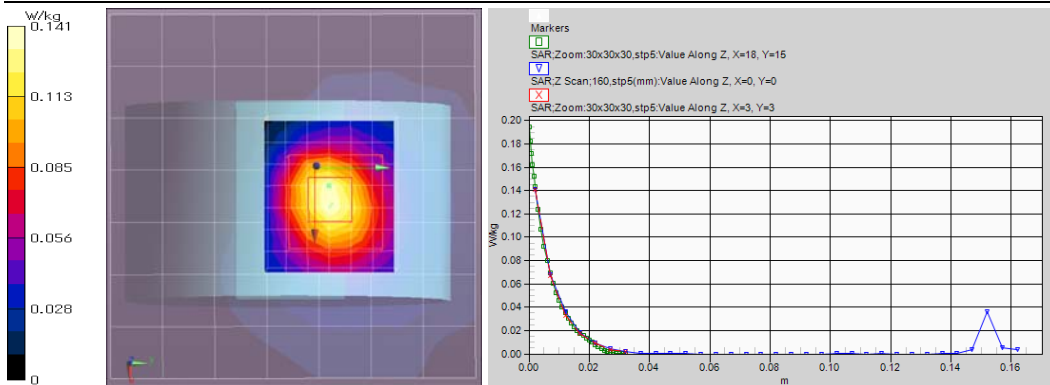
W/kg
0.141
0.113
0.085
0.056
0.028
0

Markers
SAR:Zoom:30x30x30,stp5:Value Along Z, X=18, Y=15
SAR:Z Scan;160,stp5(mm):Value Along Z, X=0, Y=0
SAR:Zoom:30x30x30,stp5:Value Along Z, X=3, Y=3

0.20
0.18
0.16
0.14
0.12
0.10
0.08
0.06
0.04
0.02
0.00
W/kg
0.00 0.02 0.04 0.06 0.08 0.10 0.12 0.14 0.16
m